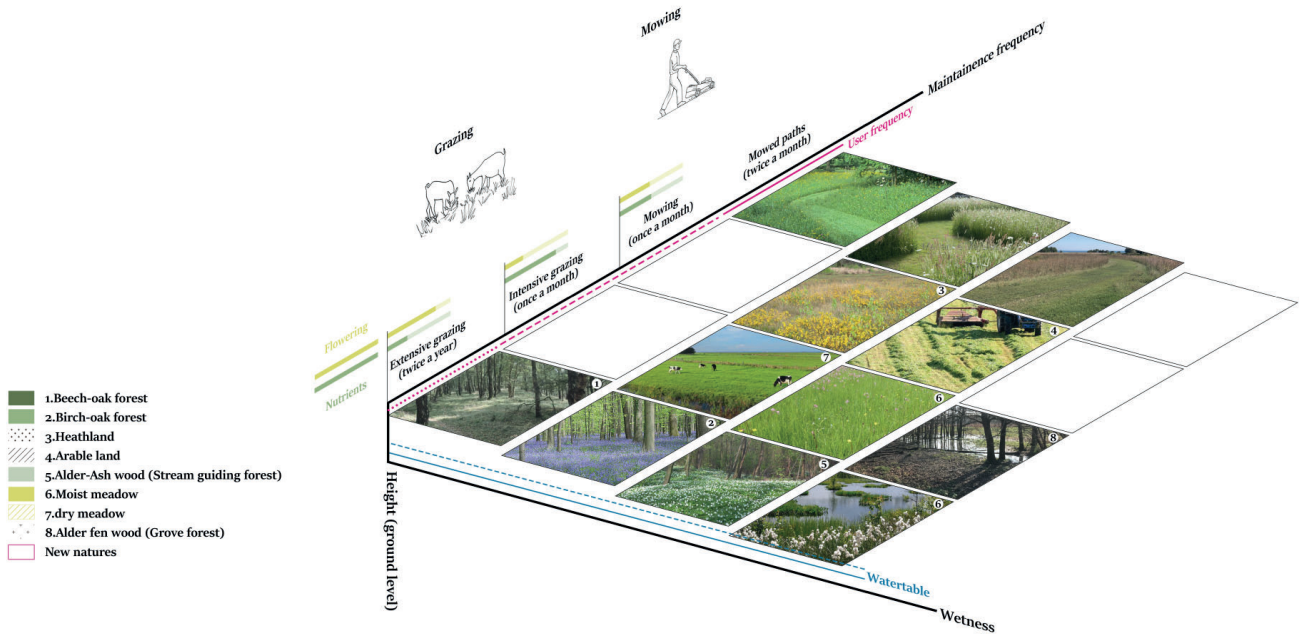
Mowing

Maintainence frequency

User frequency

Grazing

Mowed paths (twice a month)

Mowing (once a month)

Intensive grazing (once a month)

Extensive grazing (twice a year)

Flowering

Nutrients

1.Beech-oak forest
2.Birch-oak forest
3.Heathland
4.Arable land
5.Alder-Ash wood (Stream guiding forest)
6.Moist meadow
7.dry meadow
8.Alder fen wood (Grove forest)
New natures

1
2
3
4
5
6
6
7
8

Height (ground level)

Watertable

Wetness